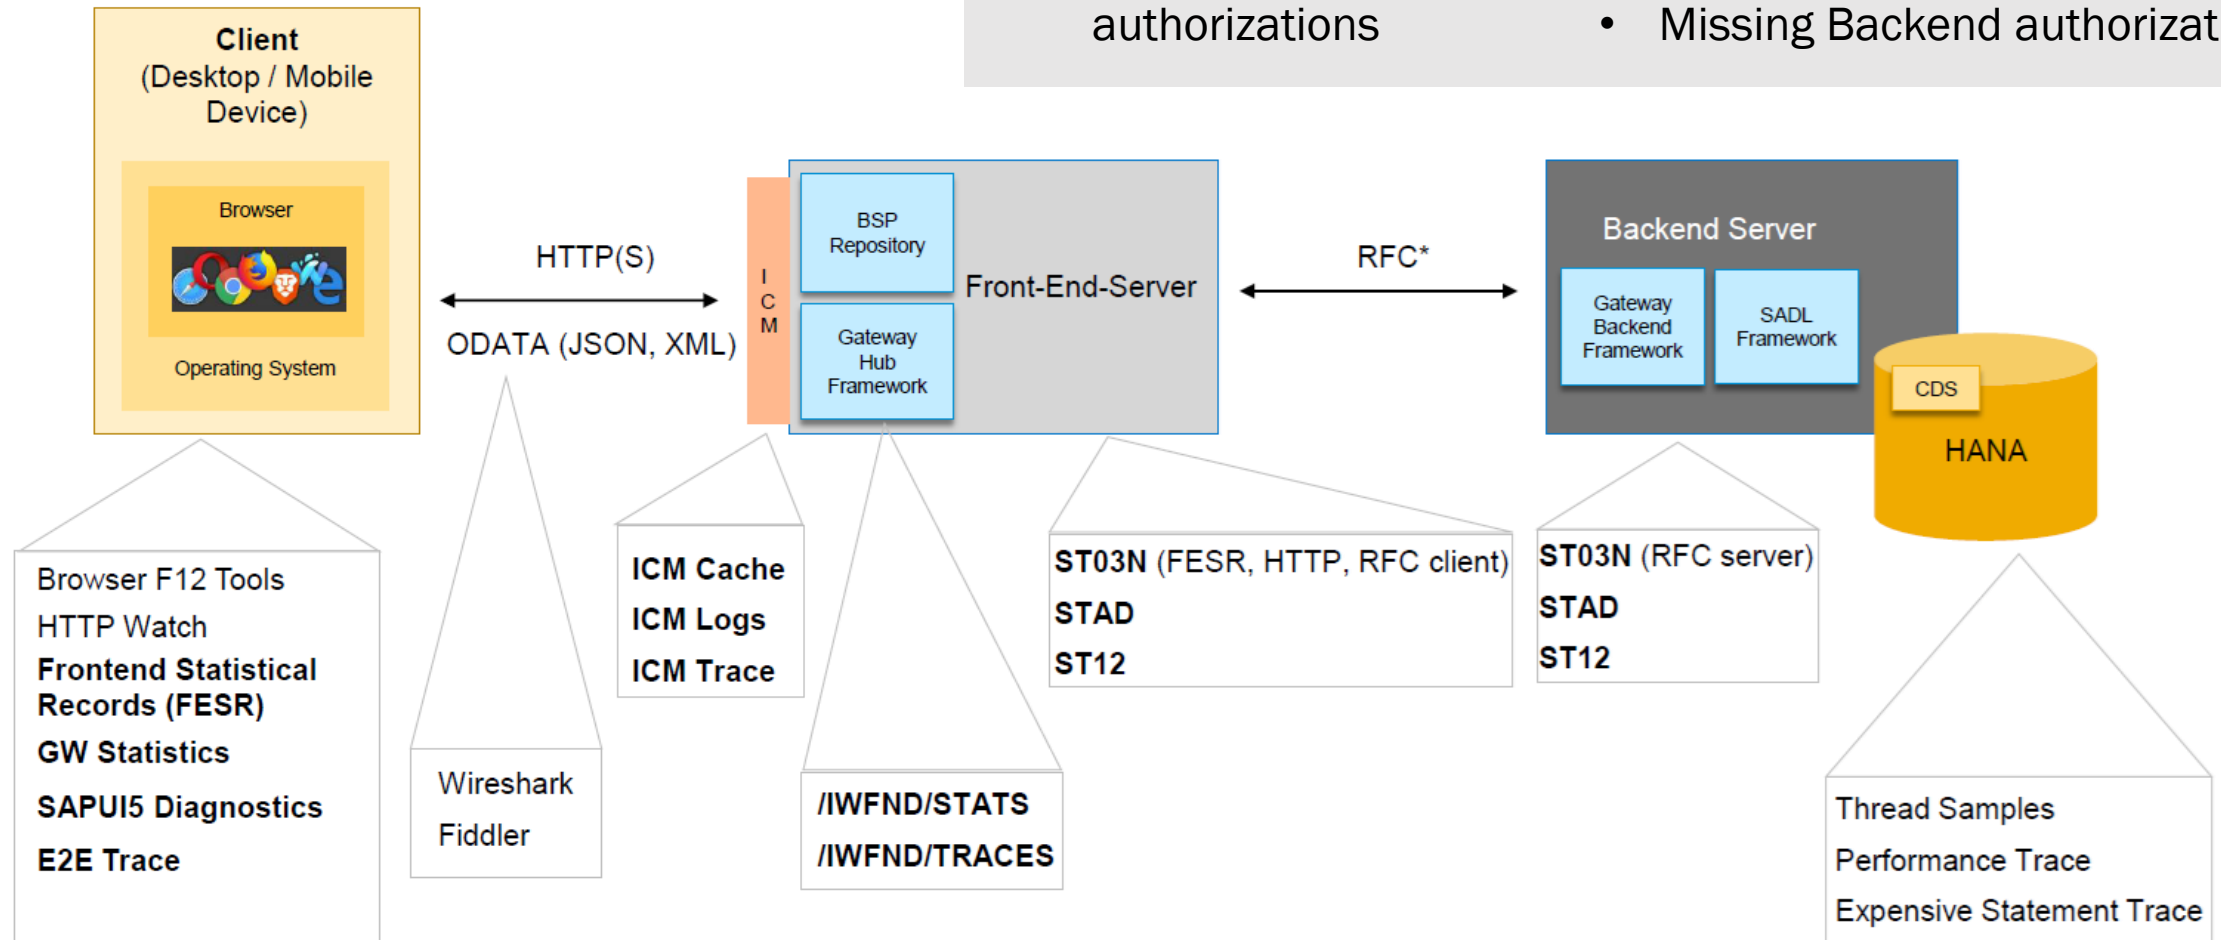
authorizations

• Missing Backend authorizat

Client
(Desktop / Mobile Device)

Browser

Operating System

HTTP(S)

ODATA (JSON, XML)

I
C
M

BSP Repository

Gateway Hub Framework

Front-End-Server

RFC*

Backend Server

Gateway Backend Framework

SADL Framework

CDS

HANA

Browser F12 Tools
HTTP Watch
Frontend Statistical Records (FESR)
GW Statistics
SAPUI5 Diagnostics
E2E Trace

Wireshark
Fiddler

ICM Cache
ICM Logs
ICM Trace

/IWFND/STATS
/IWFND/TRACES

ST03N (FESR, HTTP, RFC client)
STAD
ST12

ST03N (RFC server)
STAD
ST12

Thread Samples
Performance Trace
Expensive Statement Trace